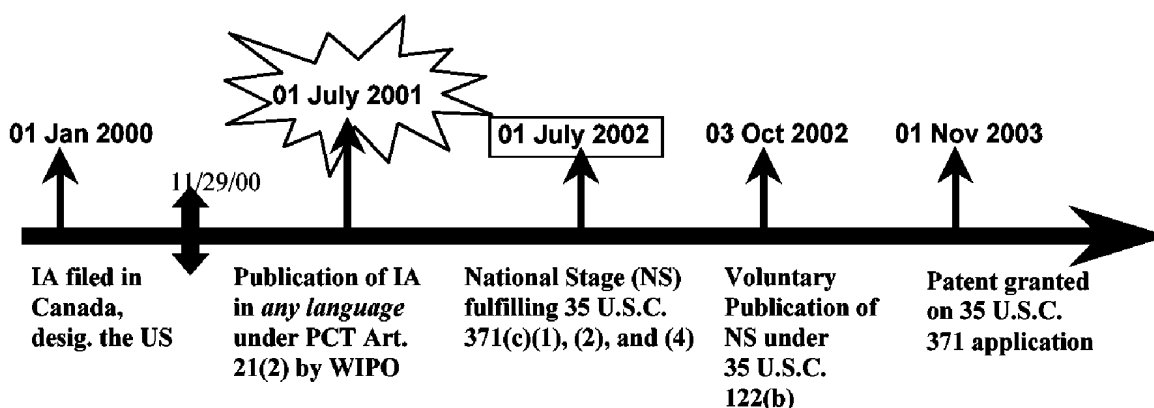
01 Jan 2000

11/29/00

01 July 2001

01 July 2002

03 Oct 2002

01 Nov 2003

IA filed in Canada, desig. the US

Publication of IA in *any language* under PCT Art. 21(2) by WIPO

National Stage (NS) fulfilling 35 U.S.C. 371(c)(1), (2), and (4)

Voluntary Publication of NS under 35 U.S.C. 122(b)

Patent granted on 35 U.S.C. 371 application